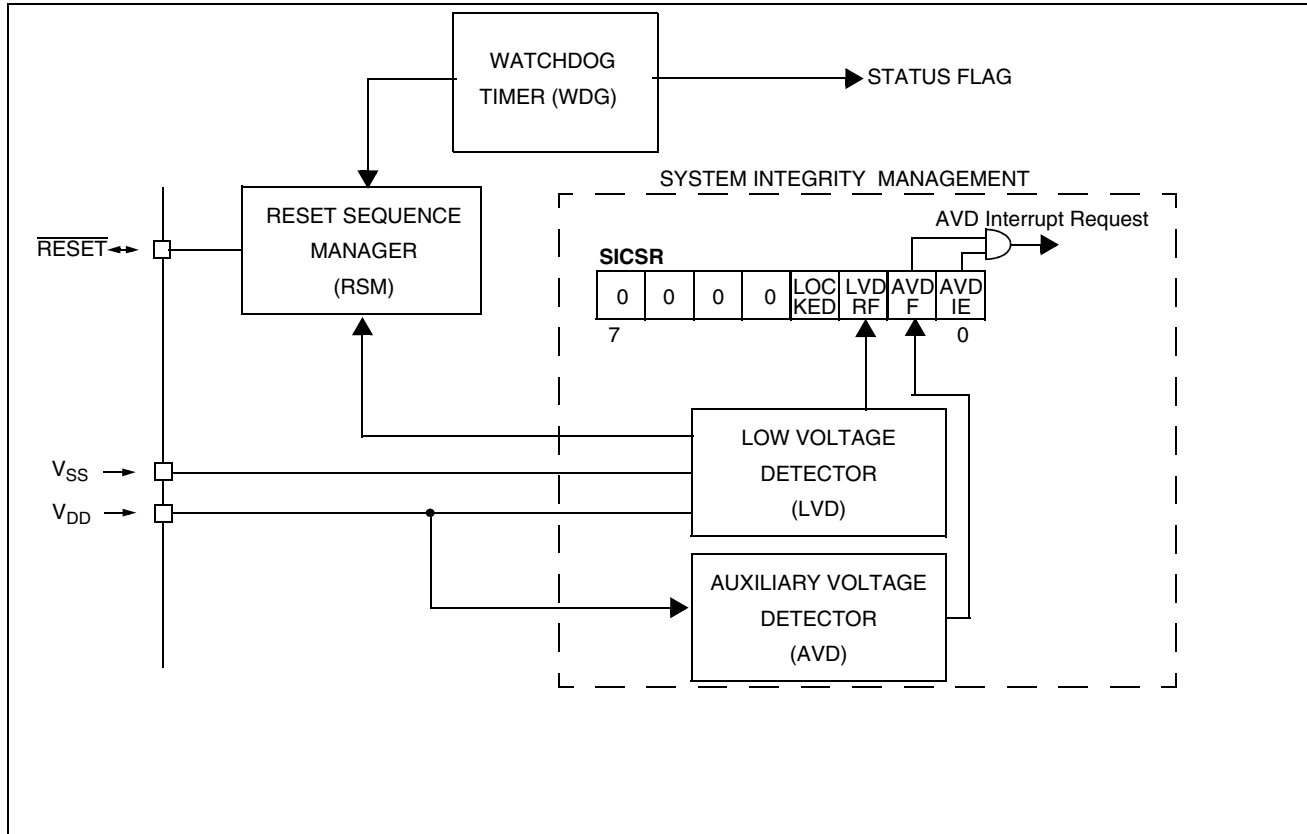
WATCHDOG TIMER (WDG)

STATUS FLAG

SYSTEM INTEGRITY MANAGEMENT

RESET SEQUENCE MANAGER (RSM)

$\overline{RESET}$

AVD Interrupt Request

SICSR

| 0 | 0 | 0 | 0 | LOCKED | LVDRF | AVDF | AVDIE |
|---|---|---|---|---|---|---|---|

7

0

LOW VOLTAGE DETECTOR (LVD)

$V_{SS}$

$V_{DD}$

AUXILIARY VOLTAGE DETECTOR (AVD)